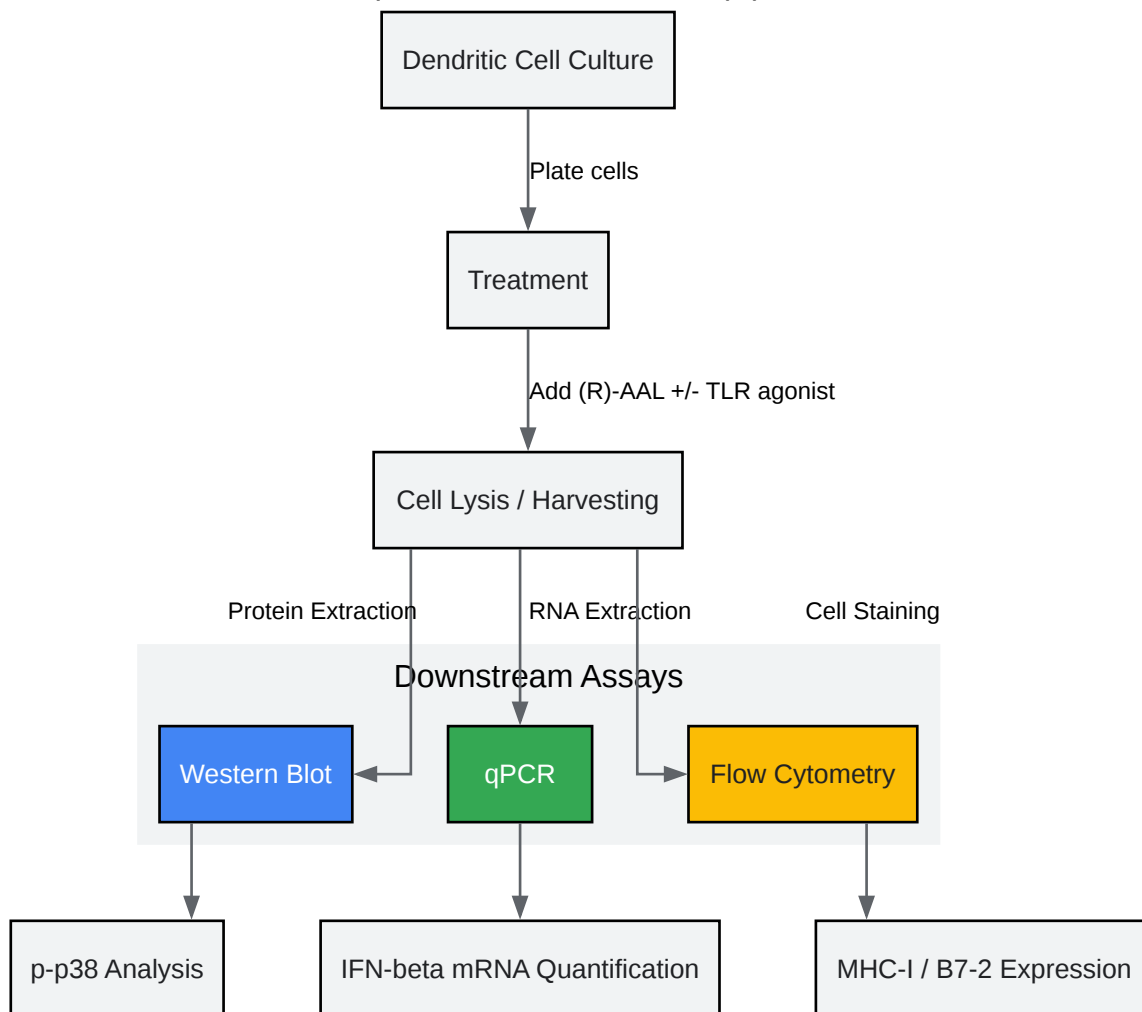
Dendritic Cell Culture

Plate cells

Treatment

Add (R)-AAL +/- TLR agonist

Cell Lysis / Harvesting

Protein Extraction

RNA Extraction

Cell Staining

Downstream Assays

Western Blot

qPCR

Flow Cytometry

p-p38 Analysis

IFN-beta mRNA Quantification

MHC-I / B7-2 Expression